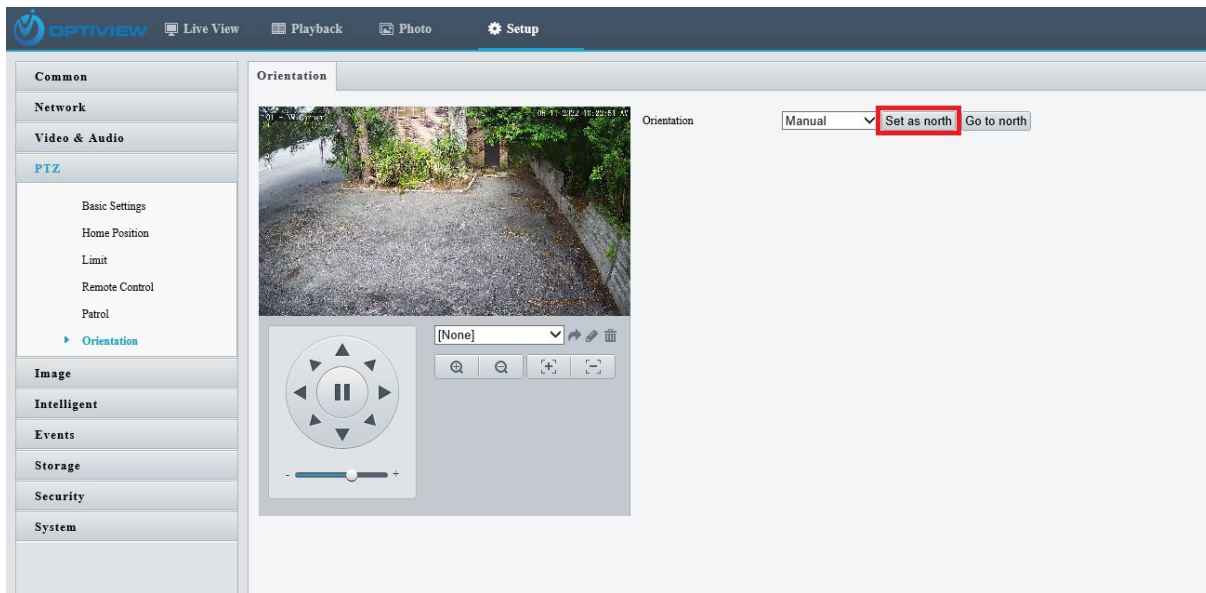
OPTIVIEW Live View Playback Photo Setup

Common
Network
Video & Audio
PTZ
Basic Settings
Home Position
Limit
Remote Control
Patrol
Orientation
Image
Intelligent
Events
Storage
Security
System

Orientation

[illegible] 08-11-2022 10:22:51 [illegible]

Orientation Manual Set as north Go to north

[None]

- +